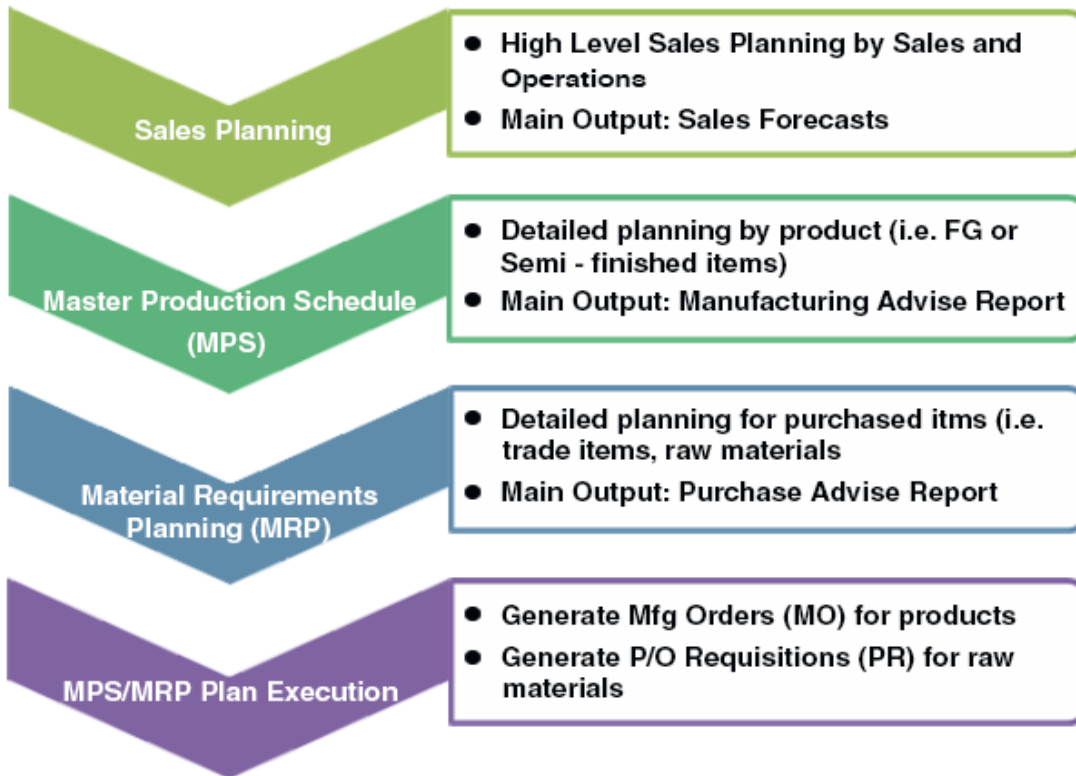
Sales Planning

- High Level Sales Planning by Sales and Operations
- Main Output: Sales Forecasts

Master Production Schedule (MPS)

- Detailed planning by product (i.e. FG or Semi - finished items)
- Main Output: Manufacturing Advise Report

Material Requirements Planning (MRP)

- Detailed planning for purchased itms (i.e. trade items, raw materials
- Main Output: Purchase Advise Report

MPS/MRP Plan Execution

- Generate Mfg Orders (MO) for products
- Generate P/O Requisitions (PR) for raw materials